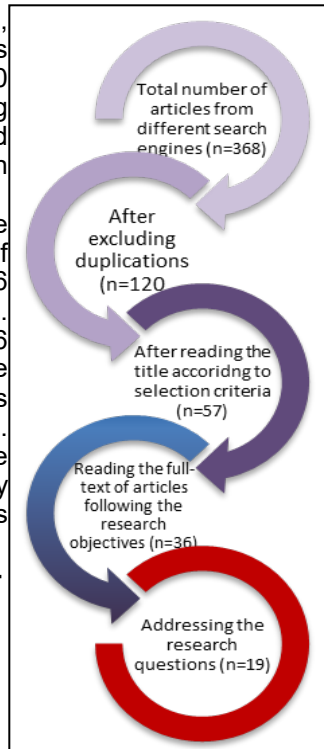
Total number of articles from different search engines (n=368)

After excluding duplications (n=120

After reading the title accoridng to selection criteria (n=57)

Reading the full-text of articles following the research objectives (n=36)

Addressing the research questions (n=19)